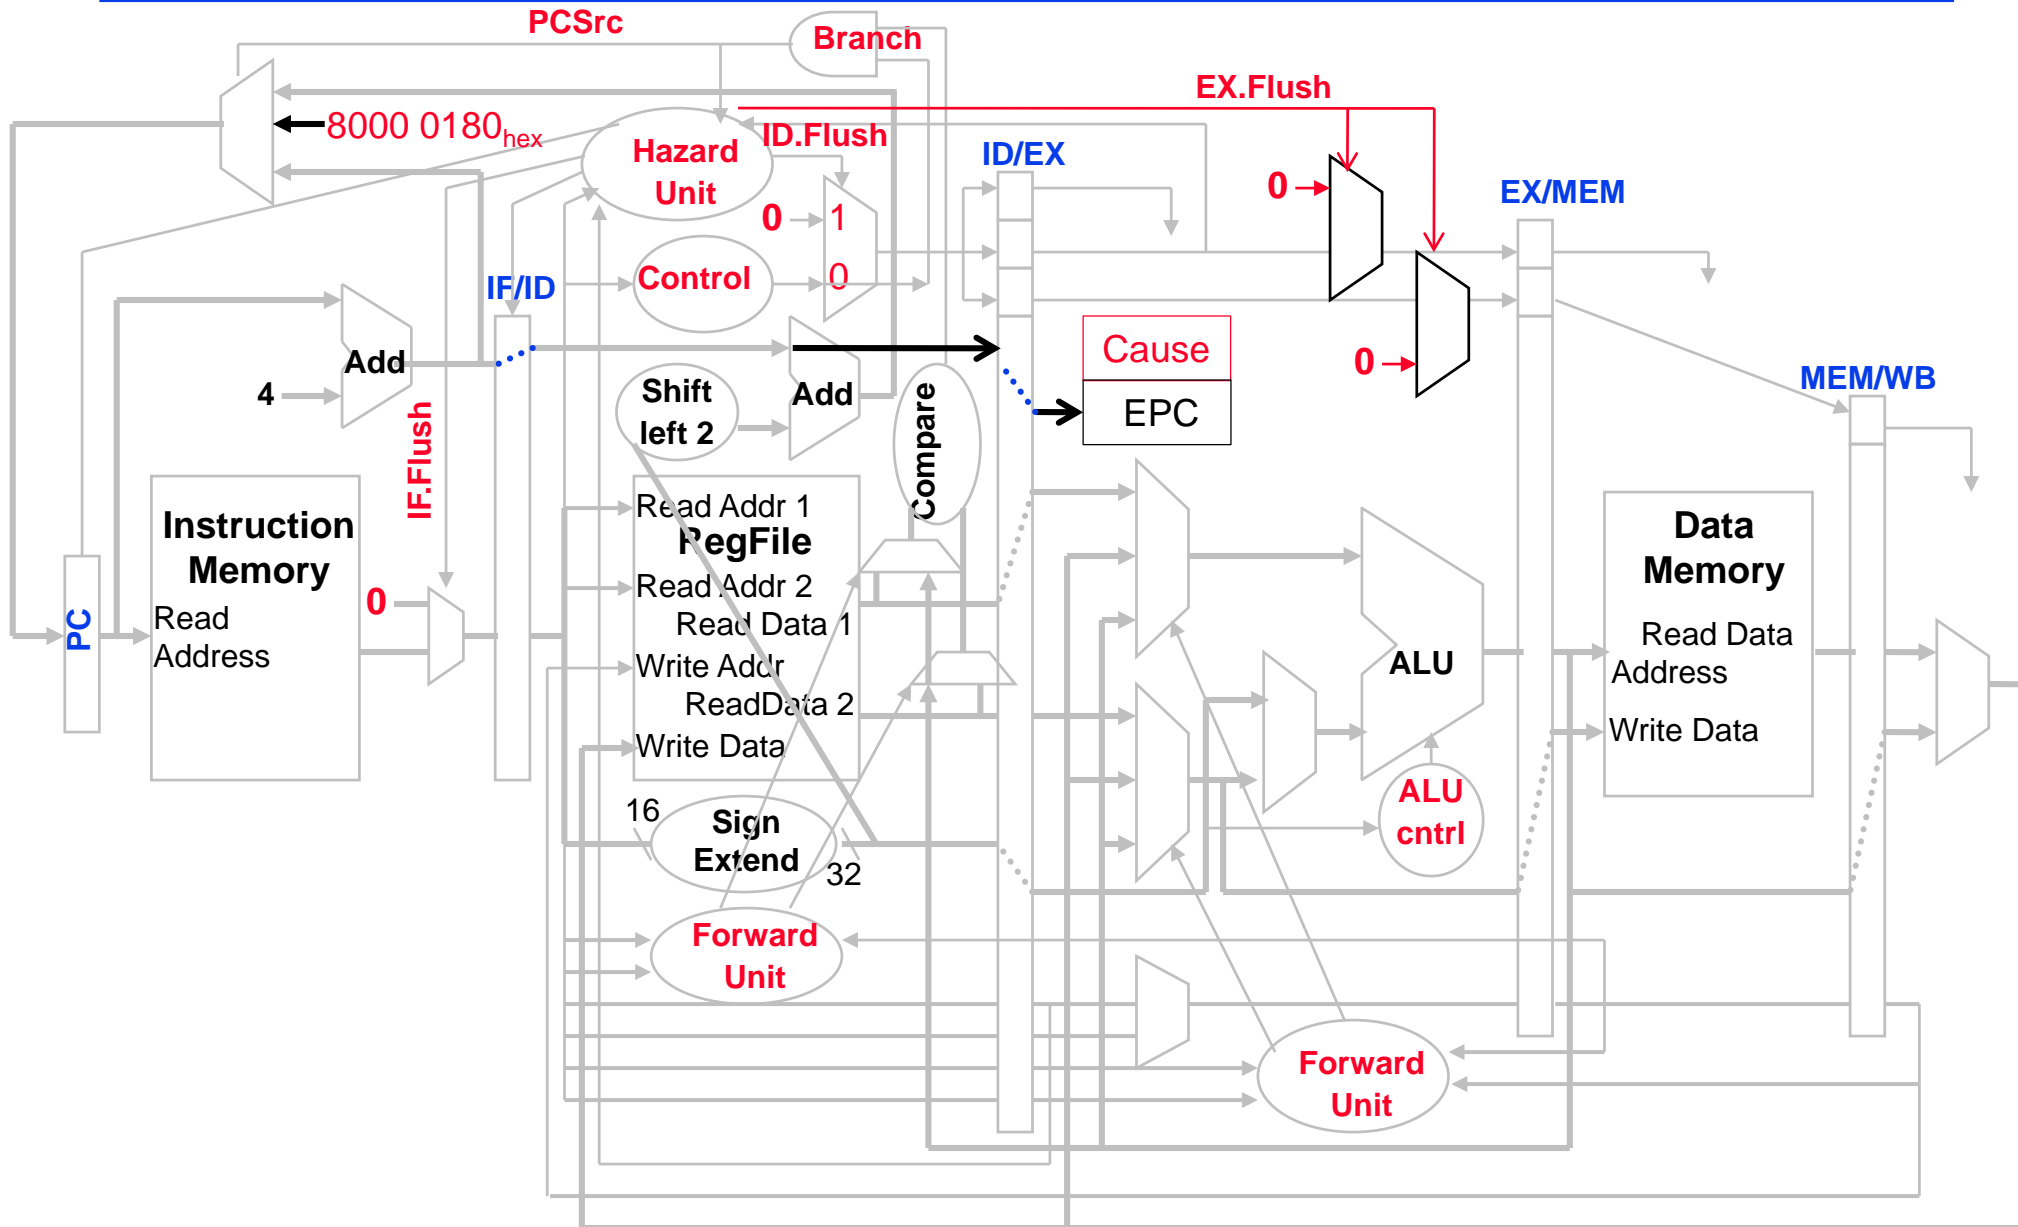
PCSrc
Branch
EX.Flush
$8000\ 0180_{hex}$
Hazard Unit
ID.Flush
ID/EX
EX/MEM
0
1
0
0
IF/ID
Control
Add
4
Add
Shift left 2
Compare
Cause
EPC
0
MEM/WB
IF.Flush
Instruction Memory
Read Address
PC
0
Read Addr 1
RegFile
Read Addr 2
Read Data 1
Write Addr
ReadData 2
Write Data
ALU
ALU cntrl
Data Memory
Read Data
Address
Write Data
16
Sign Extend
32
Forward Unit
Forward Unit